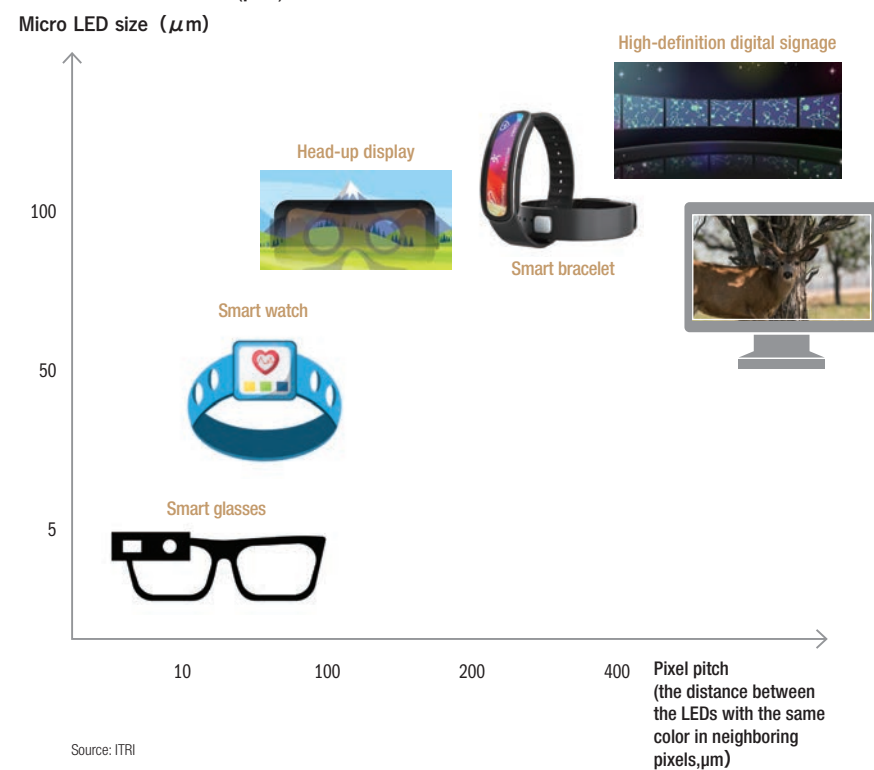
Micro LED size（$\mu$m）

High-definition digital signage

Head-up display

Smart bracelet

100

Smart watch

50

Smart glasses

5

10

100

200

400

Pixel pitch
(the distance between the LEDs with the same color in neighboring pixels,μm)

Source: ITRI